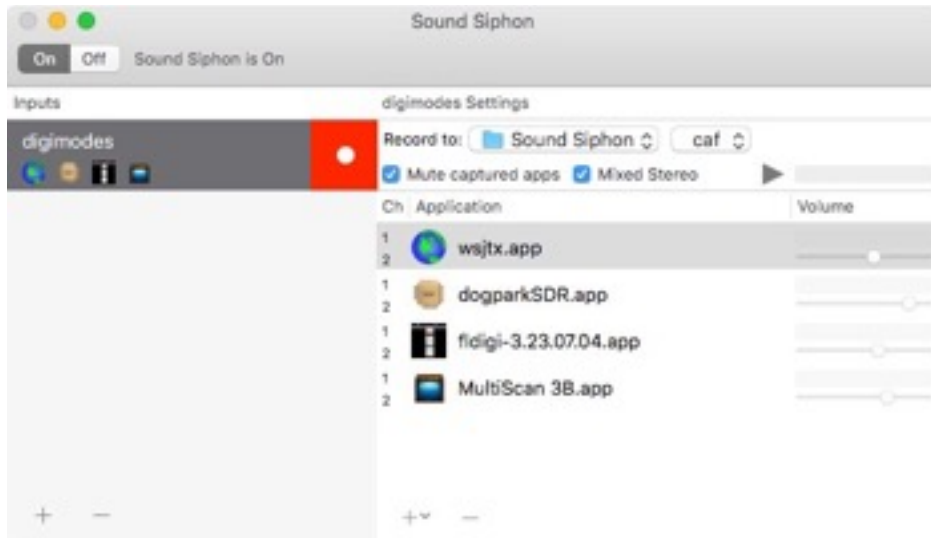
Sound Siphon

On Off Sound Siphon is On

Inputs

digimodes

digimodes Settings

Record to: Sound Siphon caf

Mute captured apps Mixed Stereo

| Ch | Application | Volume |
|---|---|---|
| 1 2 | wsjtx.app | |
| 1 2 | dogparkSDR.app | |
| 1 2 | fldigi-3.23.07.04.app | |
| 1 2 | MultiScan 3B.app | |

+ −

+ −